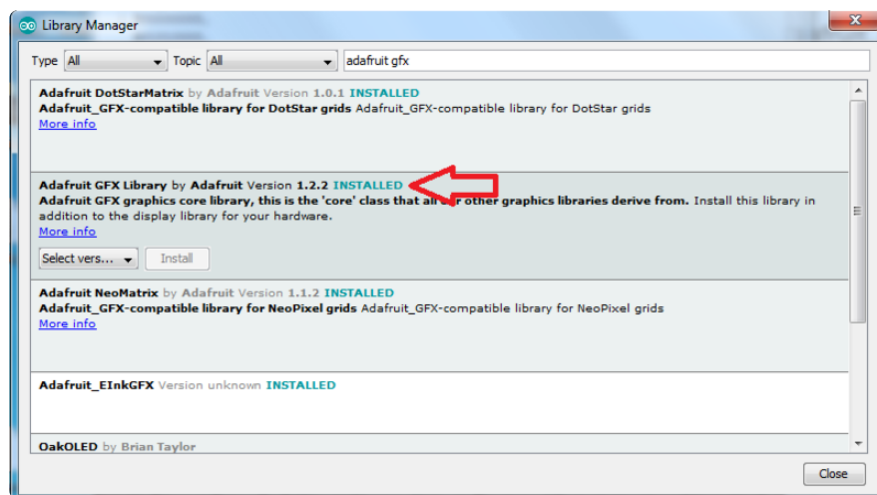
Library Manager

Type All Topic All adafruit gfx

Adafruit DotStarMatrix by Adafruit Version 1.0.1 INSTALLED
Adafruit_GFX-compatible library for DotStar grids Adafruit_GFX-compatible library for DotStar grids
More info

Adafruit GFX Library by Adafruit Version 1.2.2 INSTALLED
Adafruit GFX graphics core library, this is the 'core' class that all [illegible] other graphics libraries derive from. Install this library in addition to the display library for your hardware.
More info

Select vers... Install

Adafruit NeoMatrix by Adafruit Version 1.1.2 INSTALLED
Adafruit_GFX-compatible library for NeoPixel grids Adafruit_GFX-compatible library for NeoPixel grids
More info

Adafruit_EInkGFX Version unknown INSTALLED

OakOLED by Brian Taylor

Close